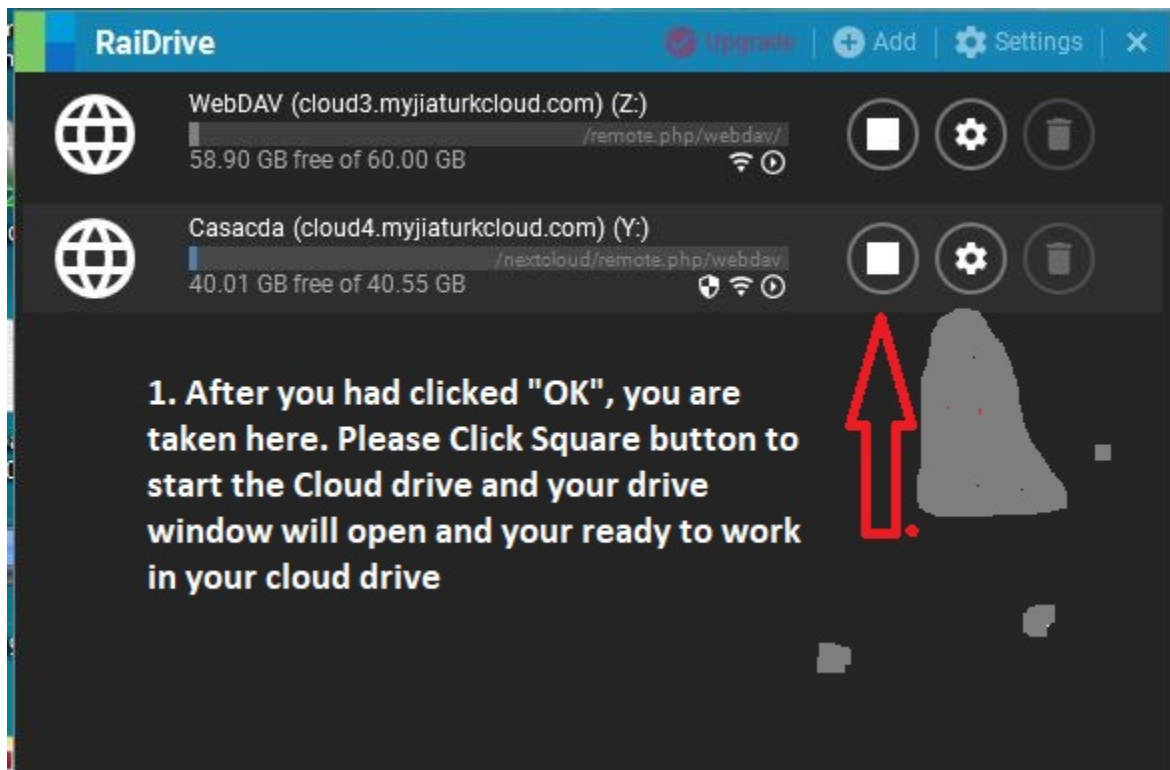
RaiDrive

Upgrade | Add | Settings | ×

WebDAV (cloud3.myjiaturkcloud.com) (Z:)
/remote.php/webdav/
58.90 GB free of 60.00 GB

Casacda (cloud4.myjiaturkcloud.com) (Y:)
/nextcloud/remote.php/webdav
40.01 GB free of 40.55 GB

1. After you had clicked "OK", you are taken here. Please Click Square button to start the Cloud drive and your drive window will open and your ready to work in your cloud drive